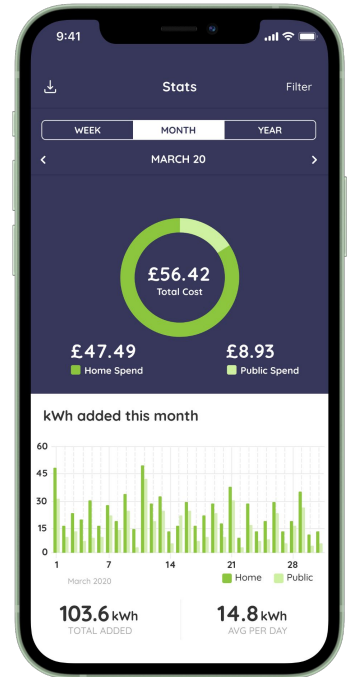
9:41

Stats

Filter

WEEK MONTH YEAR

MARCH 20

£56.42
Total Cost

£47.49
Home Spend

£8.93
Public Spend

kWh added this month

60
45
30
15
0

1 7 14 21 28

March 2020

Home Public

103.6 kWh
TOTAL ADDED

14.8 kWh
AVG PER DAY